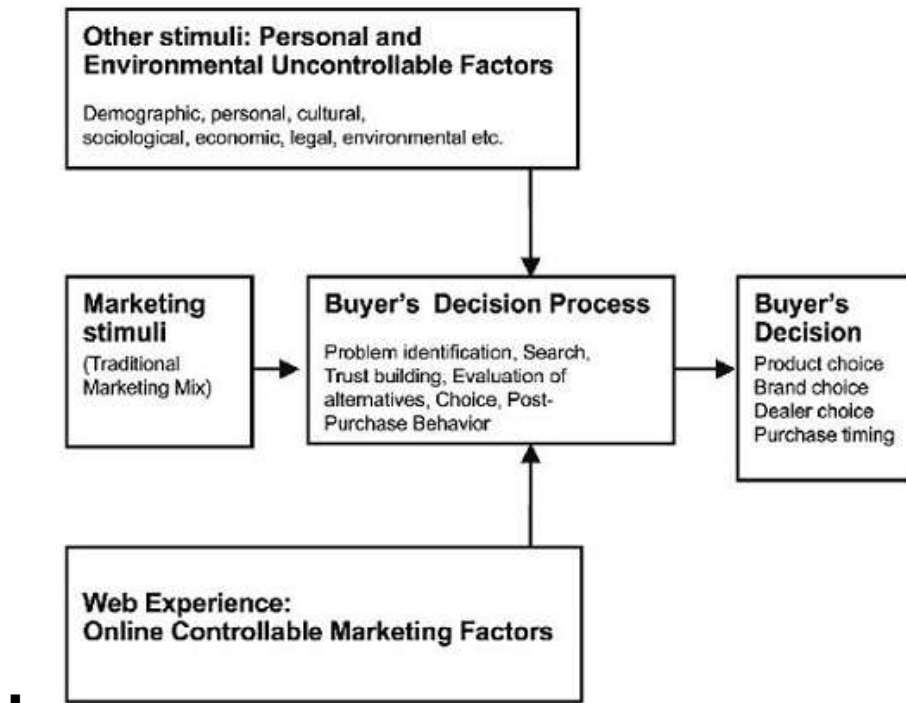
Other stimuli: Personal and Environmental Uncontrollable Factors

Demographic, personal, cultural, sociological, economic, legal, environmental etc.

Marketing stimuli
(Traditional Marketing Mix)

Buyer's Decision Process

Problem identification, Search, Trust building, Evaluation of alternatives, Choice, Post-Purchase Behavior

Buyer's Decision

Product choice
Brand choice
Dealer choice
Purchase timing

Web Experience:
Online Controllable Marketing Factors